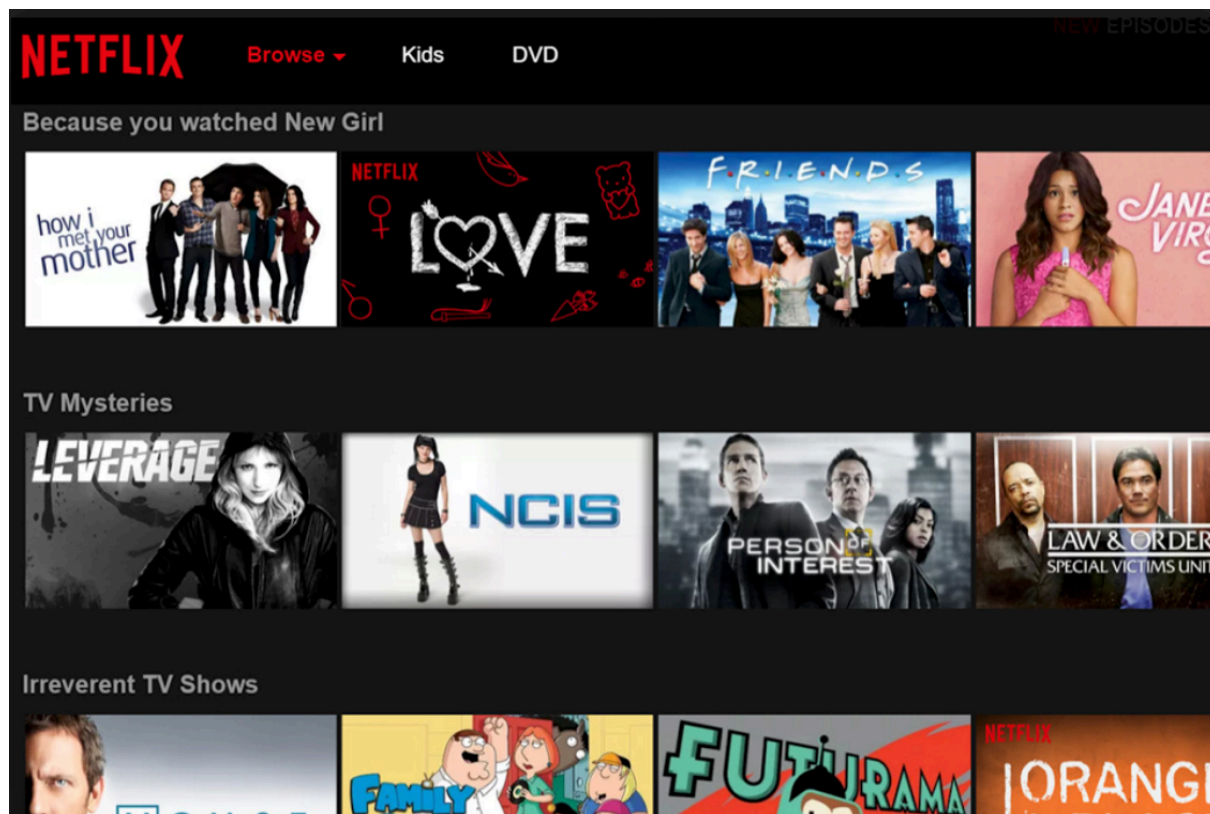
NETFLIX Browse Kids DVD

NEW EPISODES

Because you watched New Girl

how i met your mother

NETFLIX LOVE

F·R·I·E·N·D·S

JANE VIRG

TV Mysteries

LEVERAGE

NCIS

PERSON OF INTEREST

LAW & ORDER SPECIAL VICTIMS UNIT

Irreverent TV Shows

FAMILY

FUTURAMA

NETFLIX ORANGE